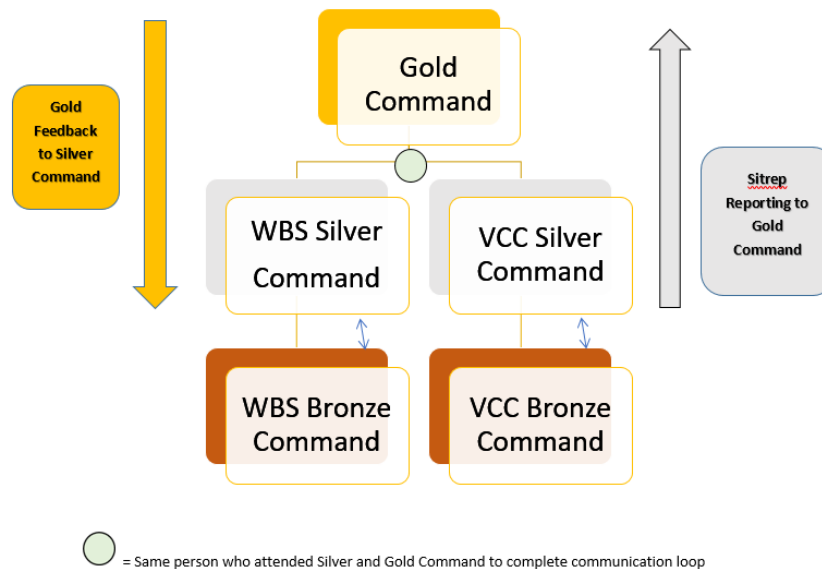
Gold Feedback to Silver Command

Gold Command

Sitrep Reporting to Gold Command

WBS Silver Command

VCC Silver Command

WBS Bronze Command

VCC Bronze Command

= Same person who attended Silver and Gold Command to complete communication loop